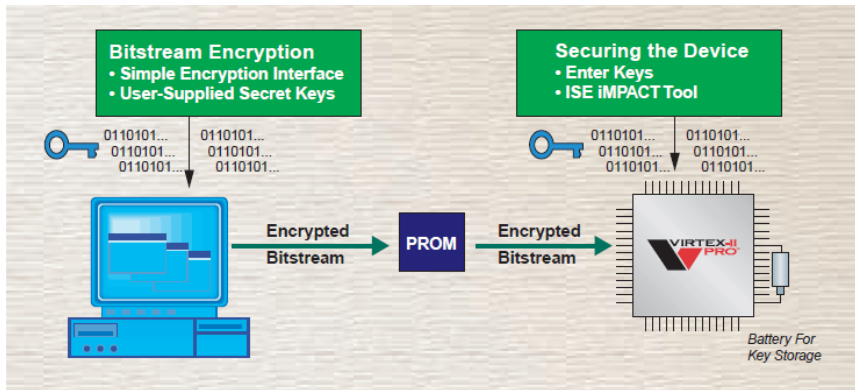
Bitstream Encryption
• Simple Encryption Interface
• User-Supplied Secret Keys

0110101... 0110101...
0110101... 0110101...
0110101... 0110101...

Securing the Device
• Enter Keys
• ISE iMPACT Tool

0110101... 0110101...
0110101... 0110101...
0110101... 0110101...

Encrypted Bitstream

PROM

Encrypted Bitstream

VIRTEX-II PRO

Battery For Key Storage